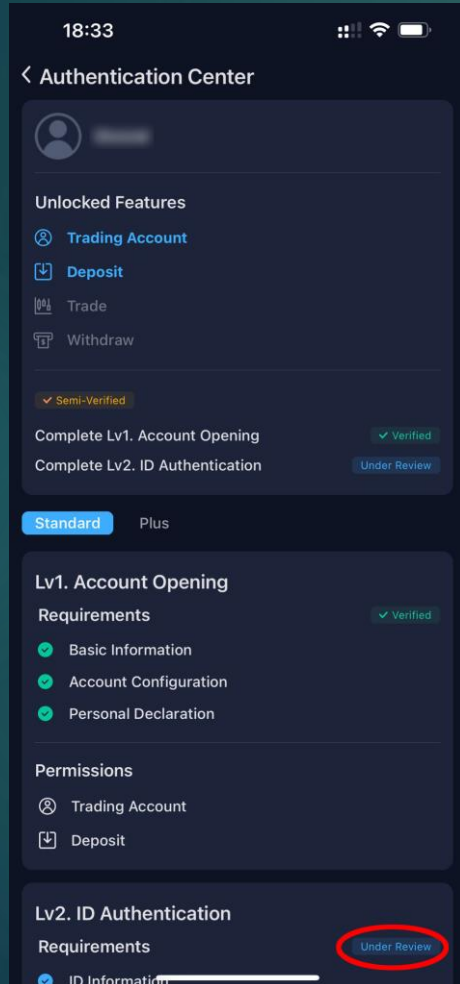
18:33

< Authentication Center

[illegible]

Unlocked Features

Trading Account

Deposit

Trade

Withdraw

Semi-Verified

Complete Lv1. Account Opening
Verified

Complete Lv2. ID Authentication
Under Review

Standard
Plus

Lv1. Account Opening

Requirements
Verified

Basic Information

Account Configuration

Personal Declaration

Permissions

Trading Account

Deposit

Lv2. ID Authentication

Requirements
Under Review

ID Informatio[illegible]